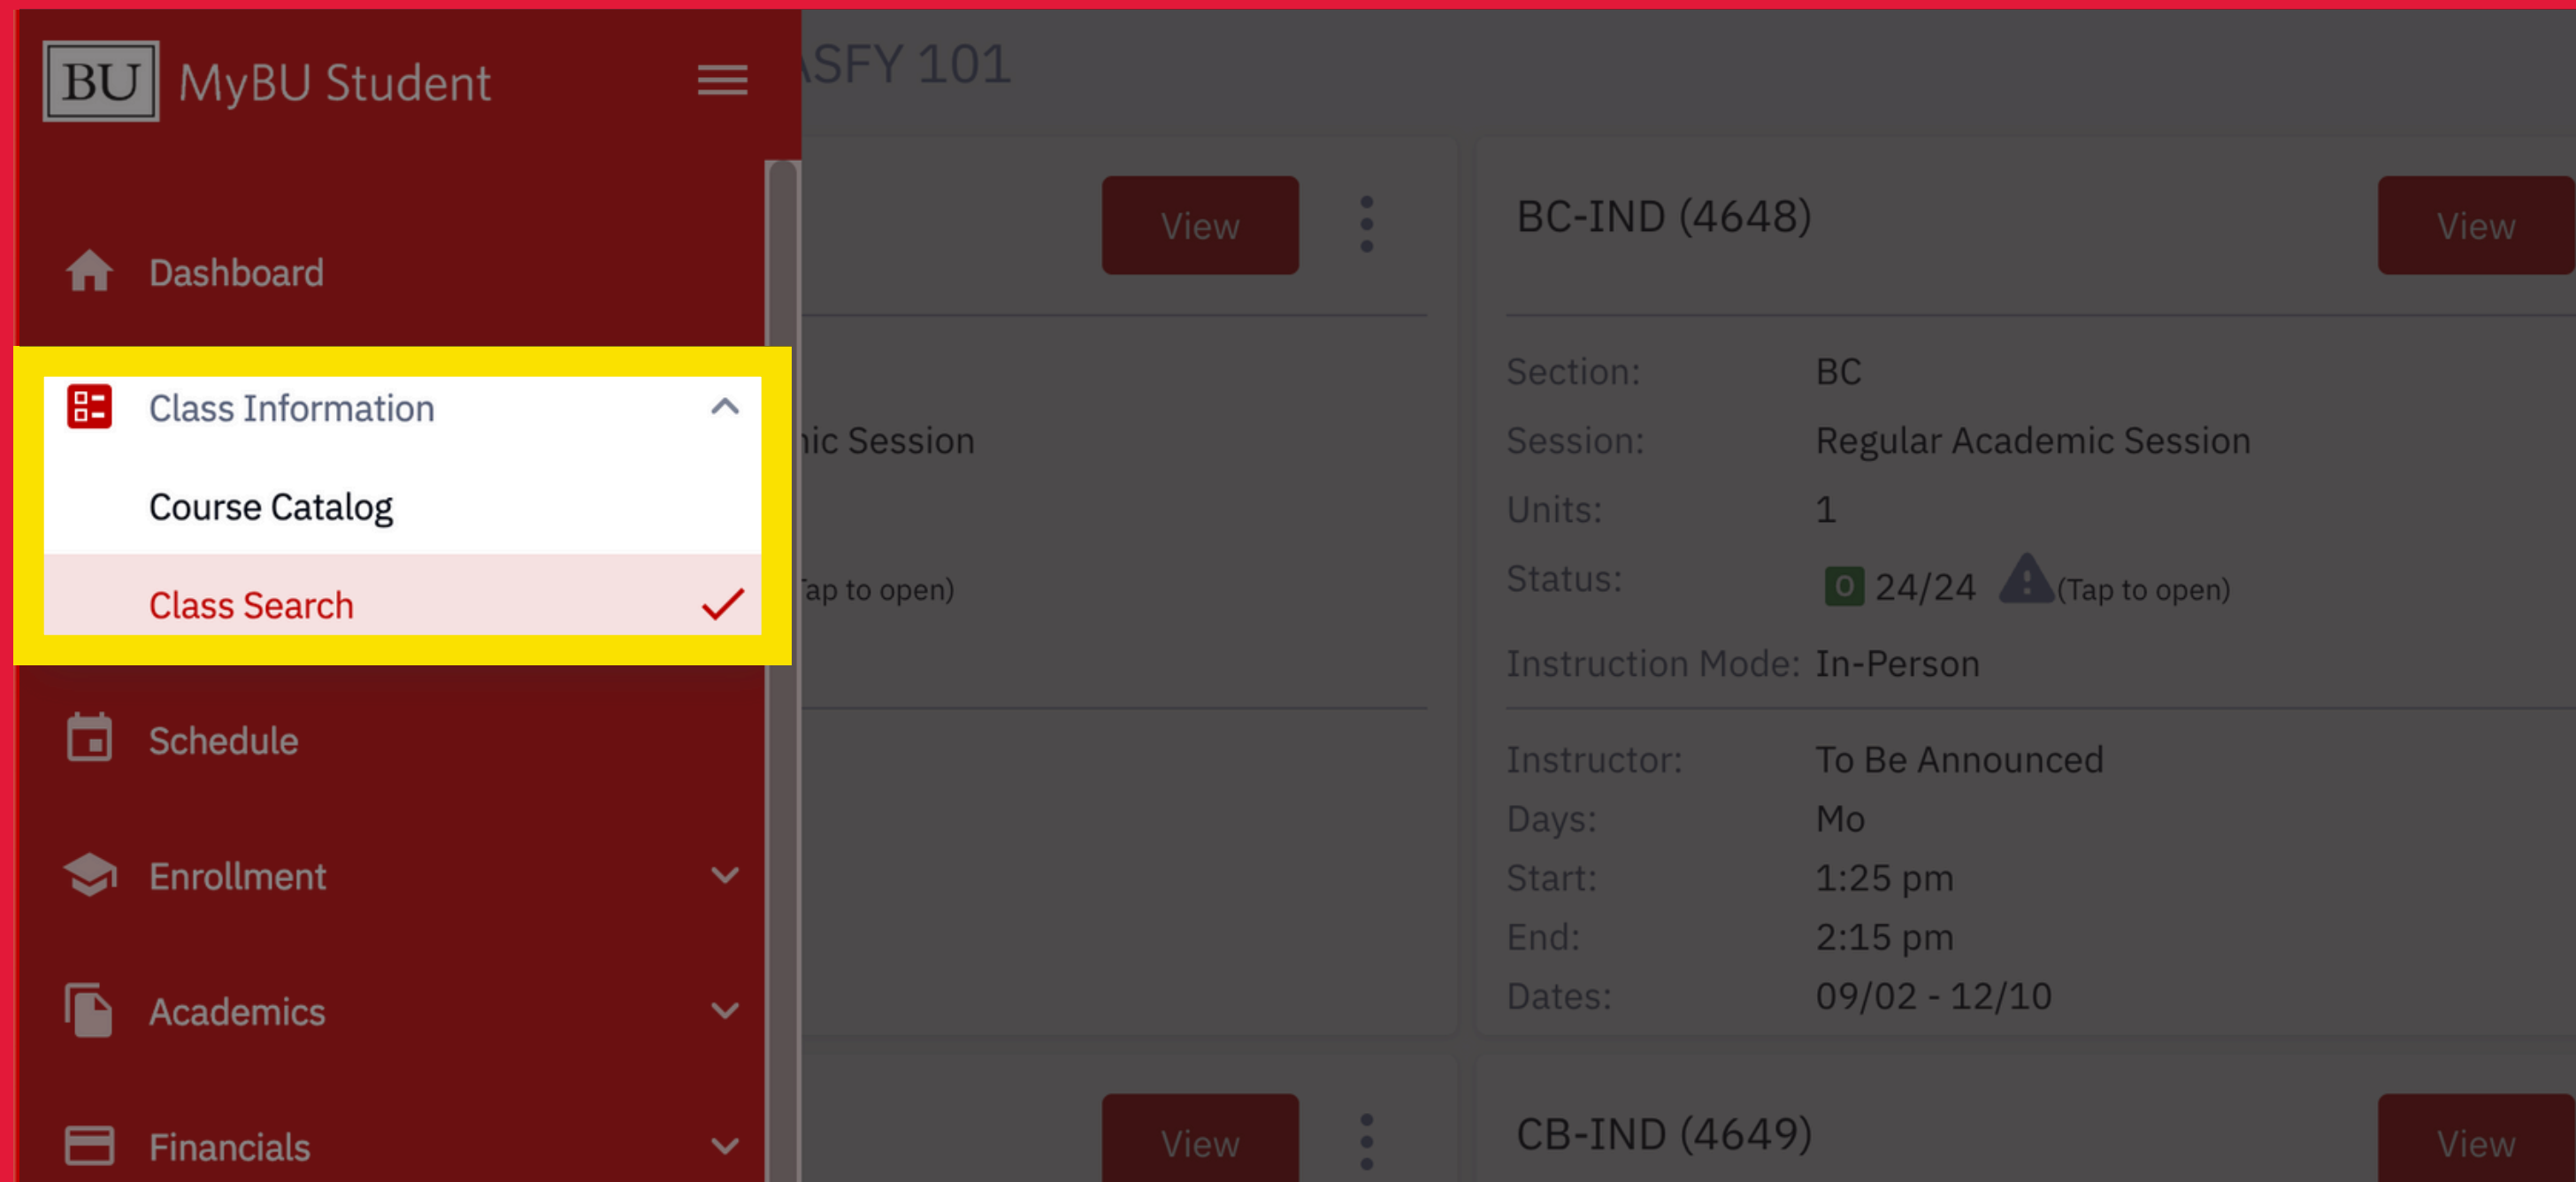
BU MyBU Student

Dashboard

Class Information

Course Catalog

Class Search

Schedule

Enrollment

Academics

Financials

ASFY 101

View

nic Session

Tap to open)

BC-IND (4648)

View

Section: BC

Session: Regular Academic Session

Units: 1

Status: O 24/24 (Tap to open)

Instruction Mode: In-Person

Instructor: To Be Announced

Days: Mo

Start: 1:25 pm

End: 2:15 pm

Dates: 09/02 - 12/10

View

CB-IND (4649)

View